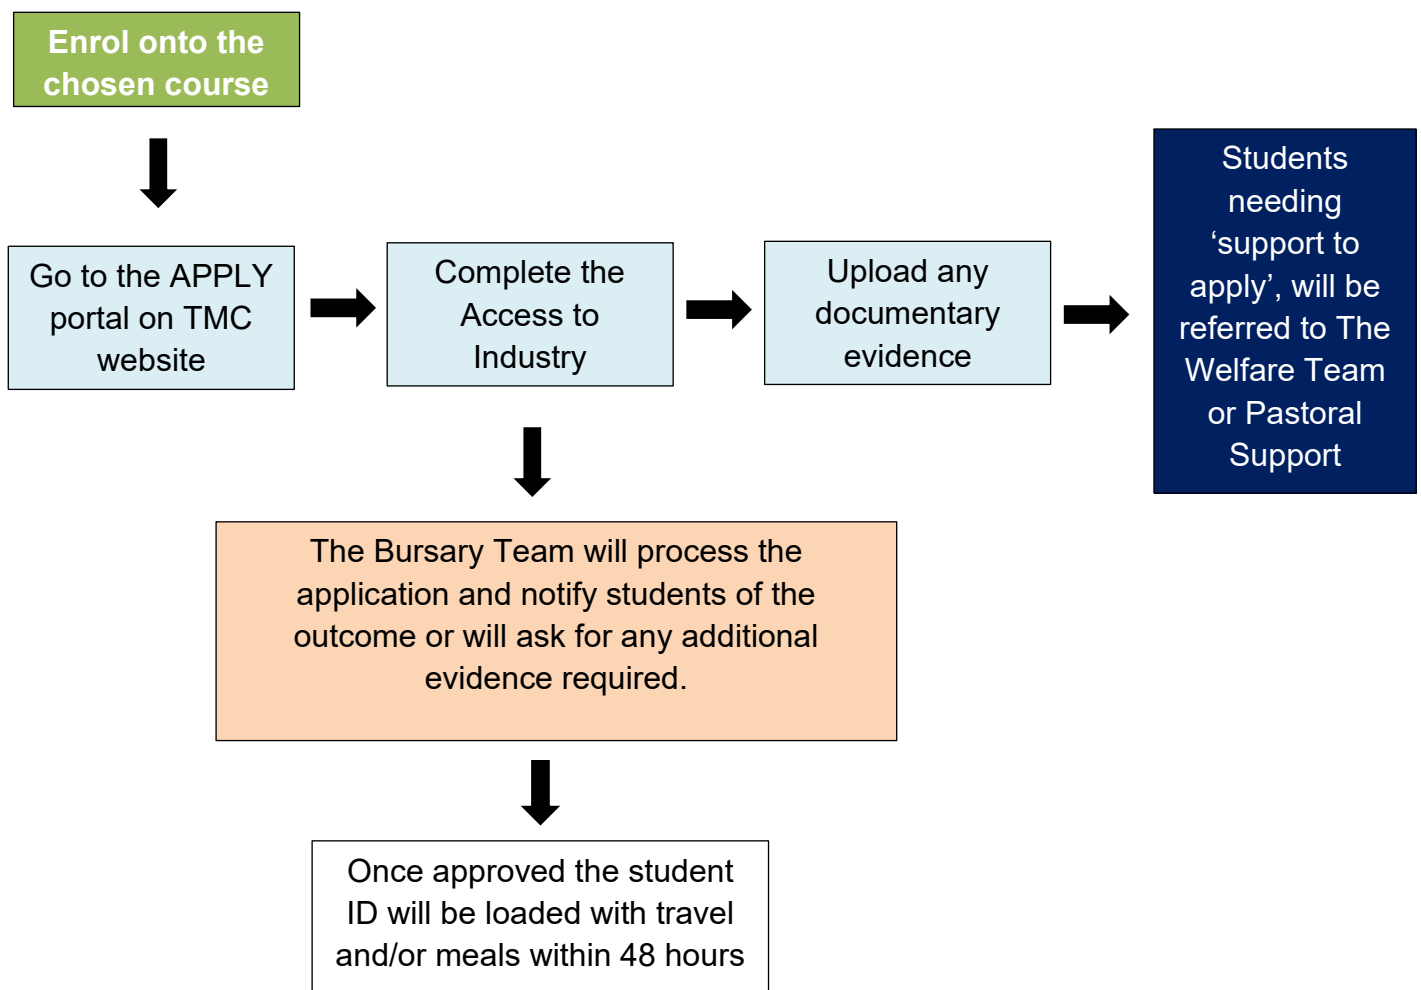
Enrol onto the chosen course

Go to the APPLY portal on TMC website

Complete the Access to Industry

Upload any documentary evidence

Students needing ‘support to apply’, will be referred to The Welfare Team or Pastoral Support

The Bursary Team will process the application and notify students of the outcome or will ask for any additional evidence required.

Once approved the student ID will be loaded with travel and/or meals within 48 hours